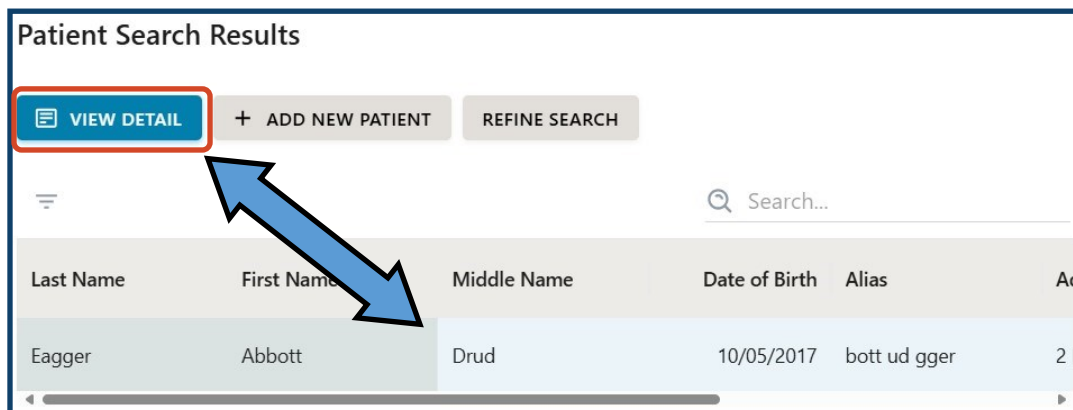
Patient Search Results

VIEW DETAIL

+ ADD NEW PATIENT

REFINE SEARCH

Search...

| Last Name | First Name | Middle Name | Date of Birth | Alias | A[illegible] |
|---|---|---|---|---|---|
| Eagger | Abbott | Drud | 10/05/2017 | bott ud gger | 2 |